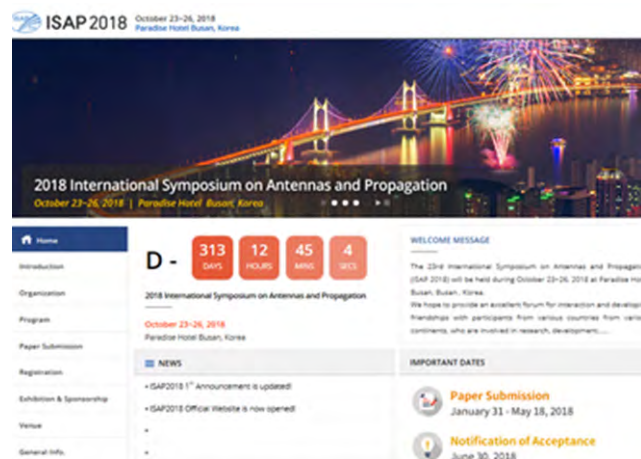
ISAP ISAP2018 October 23~26, 2018 Paradise Hotel Busan, Korea

2018 International Symposium on Antennas and Propagation
October 23~26, 2018 | Paradise Hotel Busan, Korea

Home
Introduction
Organization
Program
Paper Submission
Registration
Exhibition & Sponsorship
Venue
General Info.

D -
313 DAYS
12 HOURS
45 MINS
4 SECS

2018 International Symposium on Antennas and Propagation

October 23~26, 2018
Paradise Hotel Busan, Korea

NEWS
• ISAP2018 1st Announcement is updated!
• ISAP2018 Official Website is now opened!
•
•

WELCOME MESSAGE
The 23rd International Symposium on Antennas and Propagati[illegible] (ISAP 2018) will be held during October 23~26, 2018 at Paradise Ho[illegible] Busan, Busan, Korea.
We hope to provide an excellent forum for interaction and develop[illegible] friendships with participants from various countries from vario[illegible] continents, who are involved in research, development, ....

IMPORTANT DATES
Paper Submission
January 31 - May 18, 2018
Notification of Acceptance
June 30, 2018